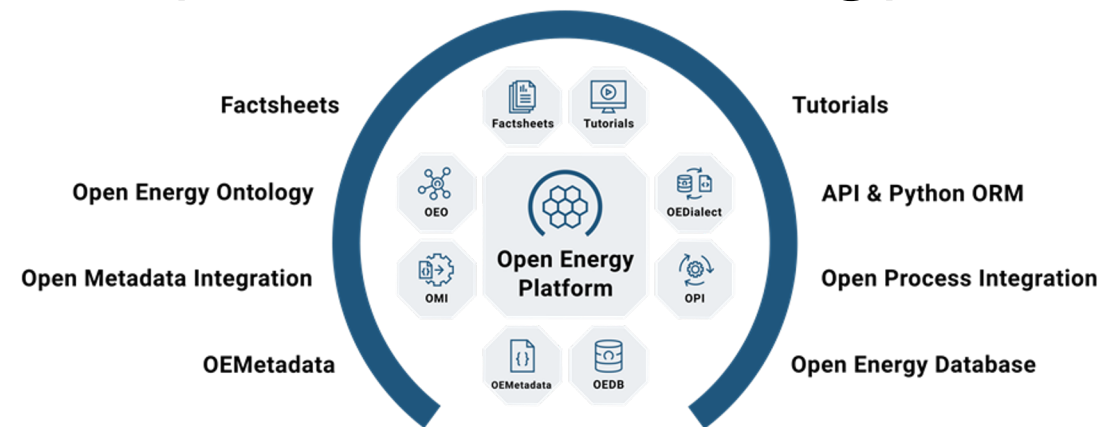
Factsheets

Open Energy Ontology

Open Metadata Integration

OEMetadata

Factsheets

Tutorials

OEO

Open Energy Platform

OEDialect

OMI

OPI

OEMetadata

OEDB

Tutorials

API & Python ORM

Open Process Integration

Open Energy Database